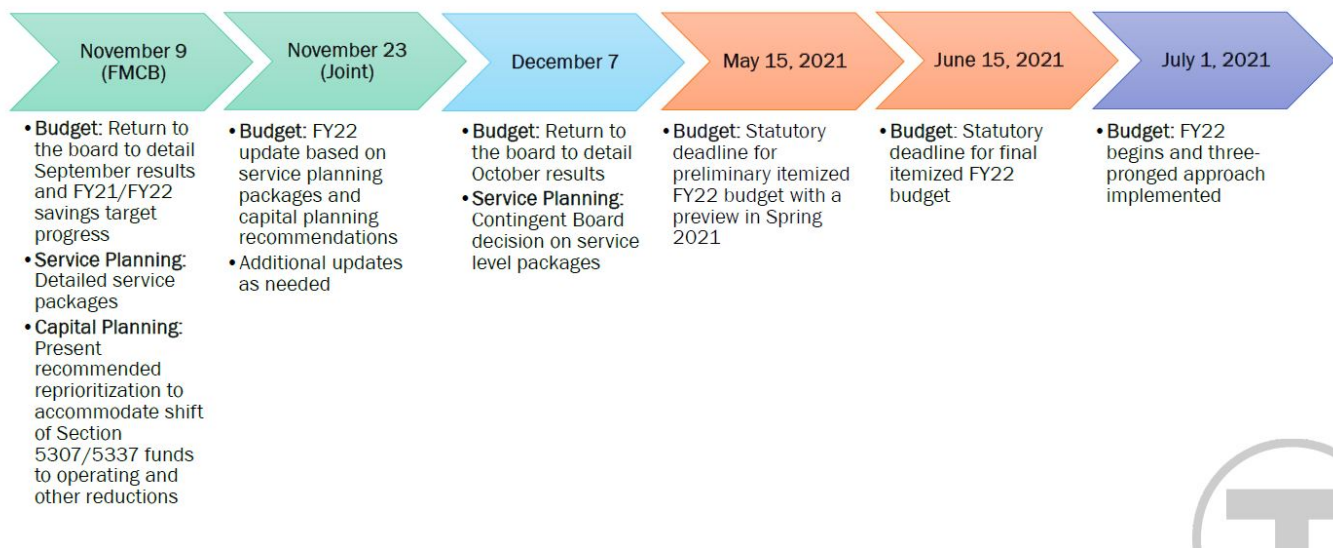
November 9 (FMCB)

November 23 (Joint)

December 7

May 15, 2021

June 15, 2021

July 1, 2021

• Budget: Return to the board to detail September results and FY21/FY22 savings target progress
• Service Planning: Detailed service packages
• Capital Planning: Present recommended reprioritization to accommodate shift of Section 5307/5337 funds to operating and other reductions

• Budget: FY22 update based on service planning packages and capital planning recommendations
• Additional updates as needed

• Budget: Return to the board to detail October results
• Service Planning: Contingent Board decision on service level packages

• Budget: Statutory deadline for preliminary itemized FY22 budget with a preview in Spring 2021

• Budget: Statutory deadline for final itemized FY22 budget

• Budget: FY22 begins and three-pronged approach implemented